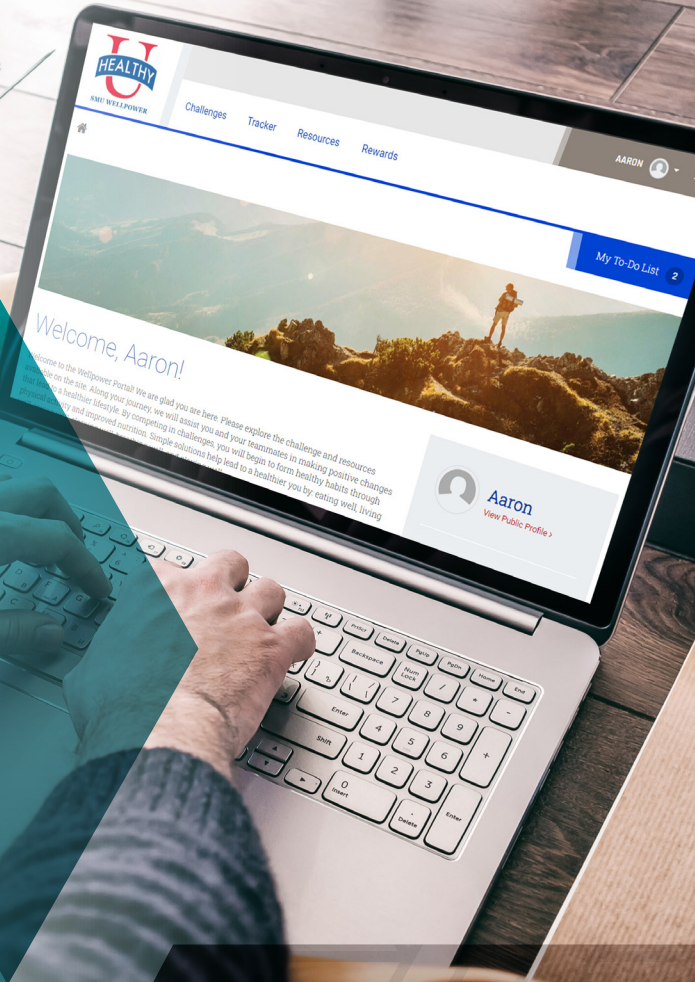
HEALTHY U
SMU WELLPOWER

Challenges Tracker Resources Rewards

AARON

My To-Do List 2

Welcome, Aaron!

Welcome to the Wellpower Portal! We are glad you are here. Please explore the challenge and resources available on the site. Along your journey, we will assist you and your teammates in making positive changes that lead to a healthier lifestyle. By competing in challenges, you will begin to form healthy habits through physical activity and improved nutrition. Simple solutions help lead to a healthier you by: eating well, living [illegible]

Aaron
View Public Profile ›

PrtScr Delete PgUp PgDn Home End
Backspace Num Lock / * -
Enter 7 8 9 +
4 5 6
Shift 1 2 3
0 Insert . Delete Enter